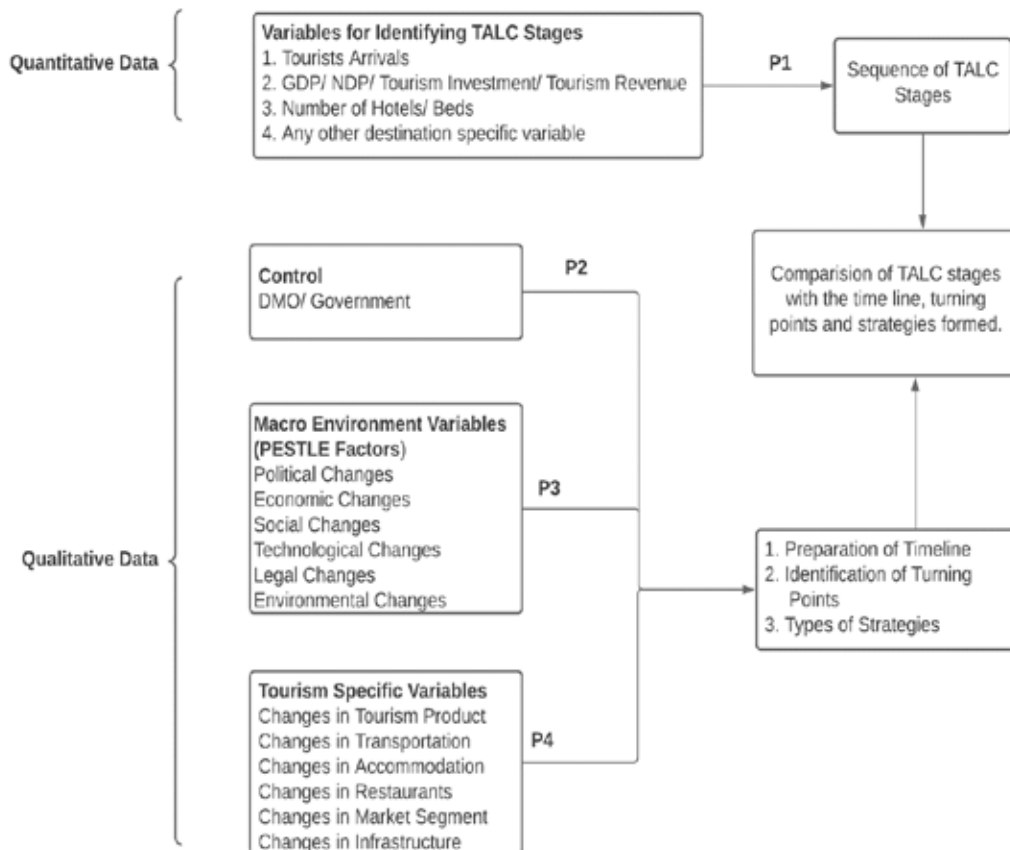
Quantitative Data

Variables for Identifying TALC Stages
1. Tourists Arrivals
2. GDP/ NDP/ Tourism Investment/ Tourism Revenue
3. Number of Hotels/ Beds
4. Any other destination specific variable

P1

Sequence of TALC Stages

Qualitative Data

Control
DMO/ Government

P2

Comparision of TALC stages with the time line, turning points and strategies formed.

Macro Environment Variables (PESTLE Factors)
Political Changes
Economic Changes
Social Changes
Technological Changes
Legal Changes
Environmental Changes

P3

1. Preparation of Timeline
2. Identification of Turning Points
3. Types of Strategies

Tourism Specific Variables
Changes in Tourism Product
Changes in Transportation
Changes in Accommodation
Changes in Restaurants
Changes in Market Segment
Changes in Infrastructure

P4